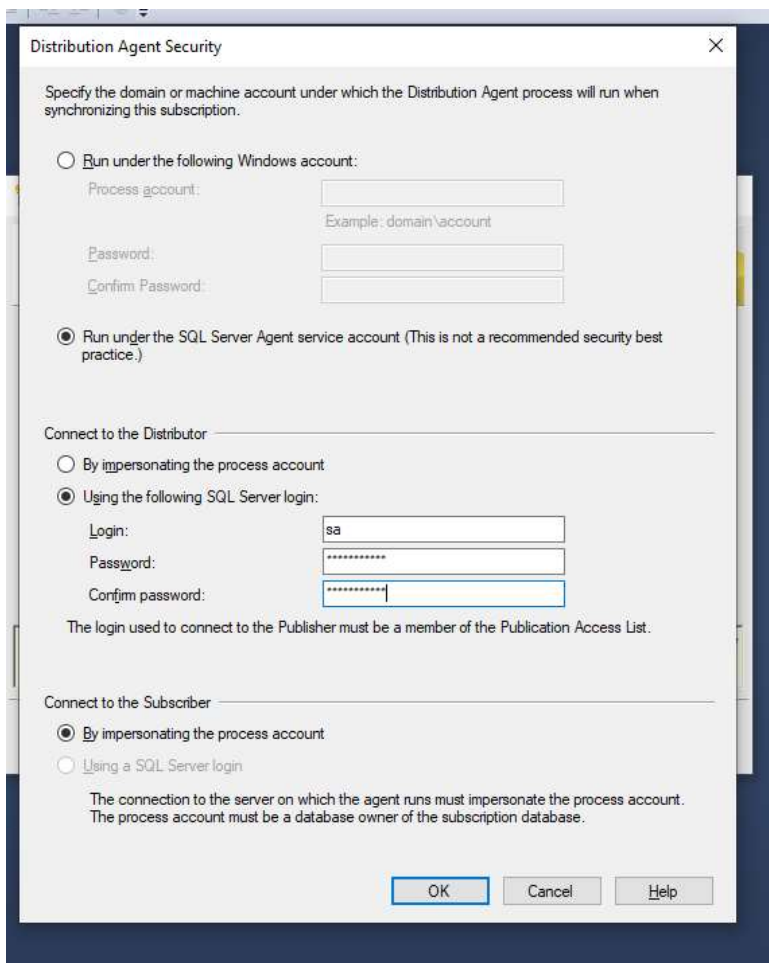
Distribution Agent Security

×

Specify the domain or machine account under which the Distribution Agent process will run when synchronizing this subscription.

Run under the following Windows account:

Process account:

Example: domain\account

Password:

Confirm Password:

Run under the SQL Server Agent service account (This is not a recommended security best practice.)

Connect to the Distributor

By impersonating the process account

Using the following SQL Server login:

Login: sa

Password: ************

Confirm password: ************

The login used to connect to the Publisher must be a member of the Publication Access List.

Connect to the Subscriber

By impersonating the process account

Using a SQL Server login

The connection to the server on which the agent runs must impersonate the process account. The process account must be a database owner of the subscription database.

OK

Cancel

Help